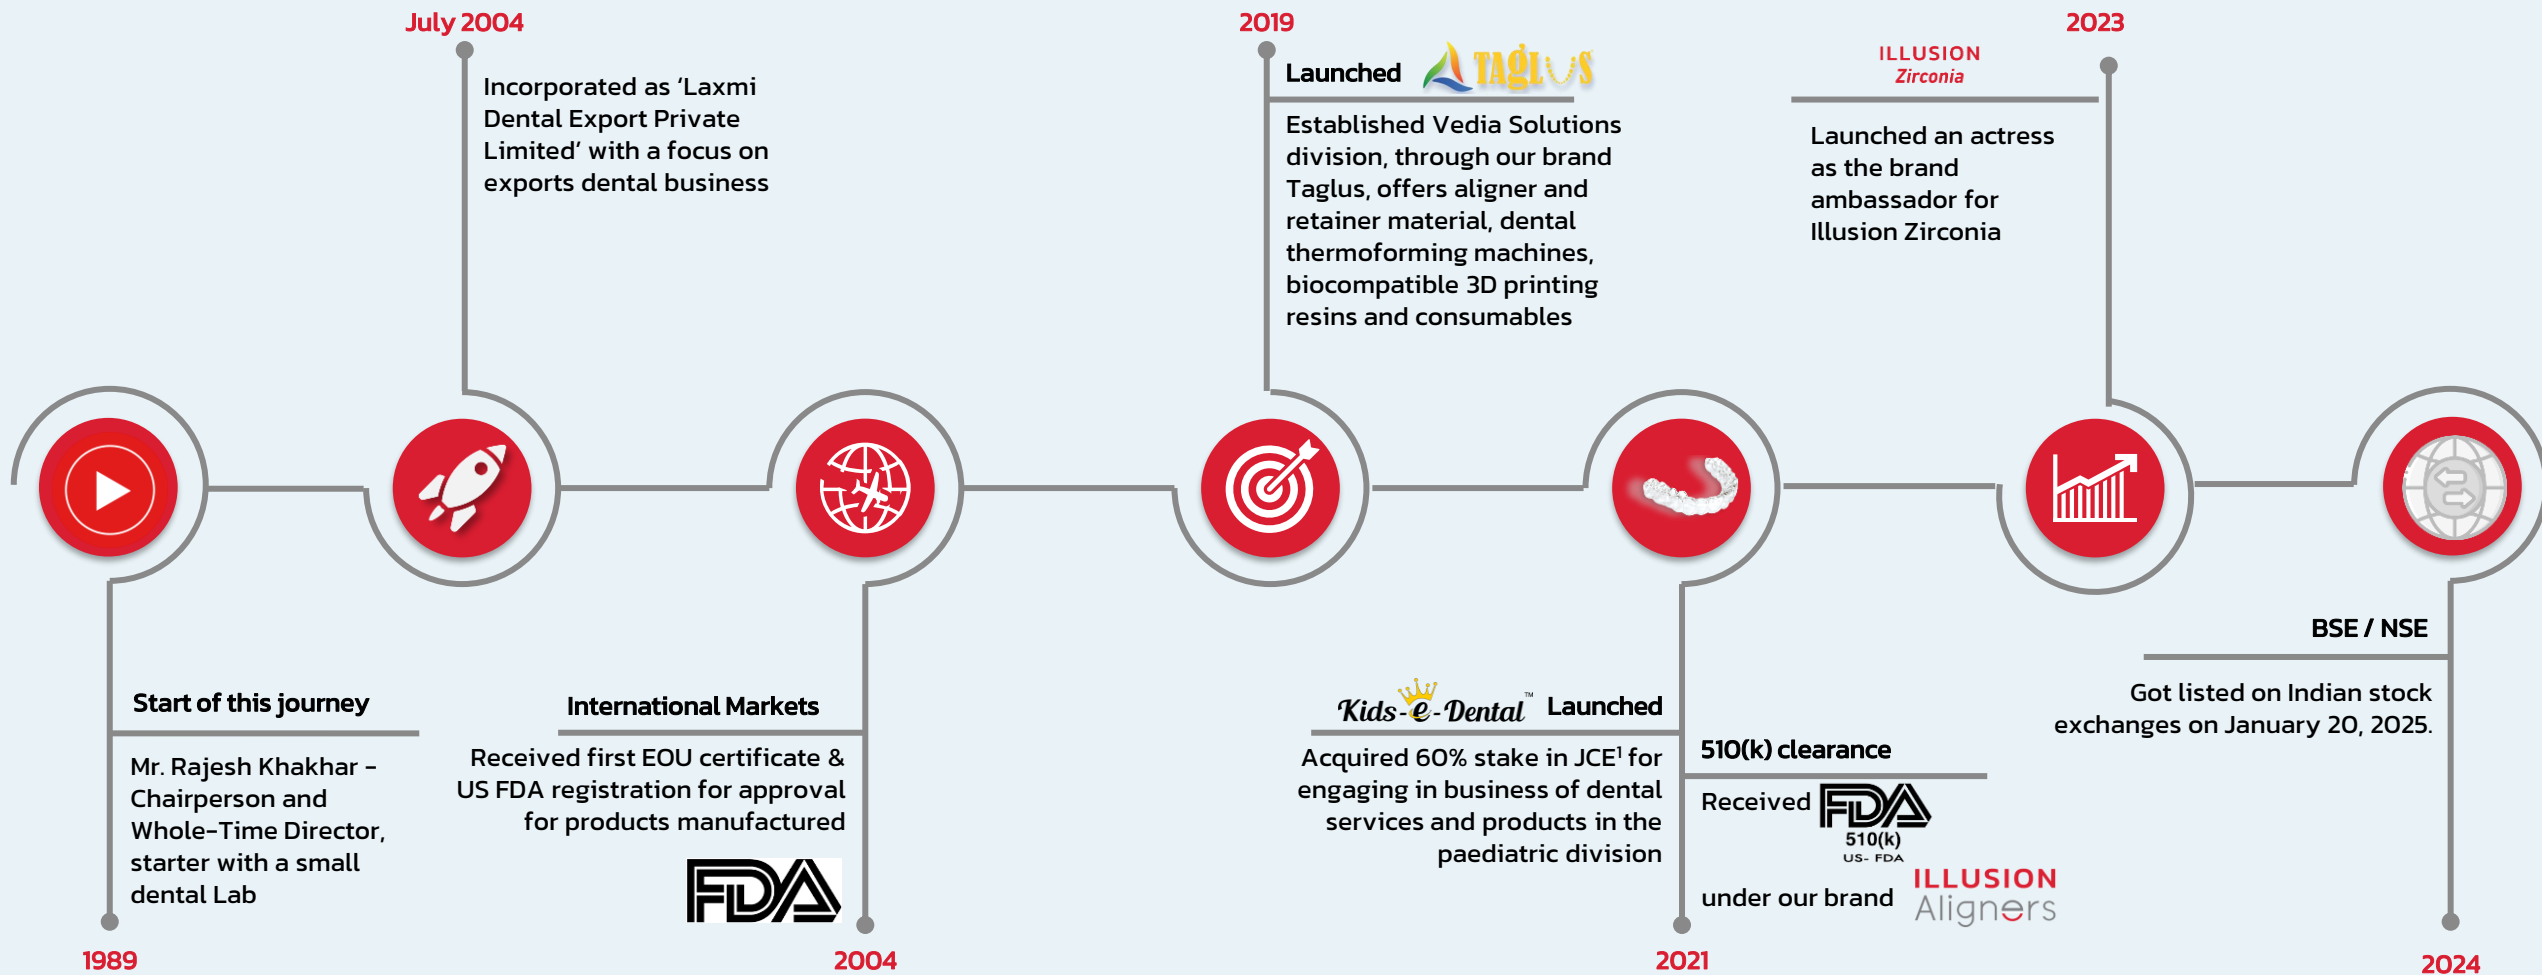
July 2004

Incorporated as 'Laxmi Dental Export Private Limited' with a focus on exports dental business

2019

Launched TAGLUS

Established Vedia Solutions division, through our brand Taglus, offers aligner and retainer material, dental thermoforming machines, biocompatible 3D printing resins and consumables

ILLUSION Zirconia

2023

Launched an actress as the brand ambassador for Illusion Zirconia

Start of this journey

Mr. Rajesh Khakhar – Chairperson and Whole-Time Director, starter with a small dental Lab

1989

International Markets

Received first EOU certificate & US FDA registration for approval for products manufactured

FDA

2004

Kids-e-Dental™ Launched

Acquired 60% stake in JCE$^1$ for engaging in business of dental services and products in the paediatric division

2021

510(k) clearance

Received FDA 510(k) US- FDA

under our brand ILLUSION Aligners

BSE / NSE

Got listed on Indian stock exchanges on January 20, 2025.

2024